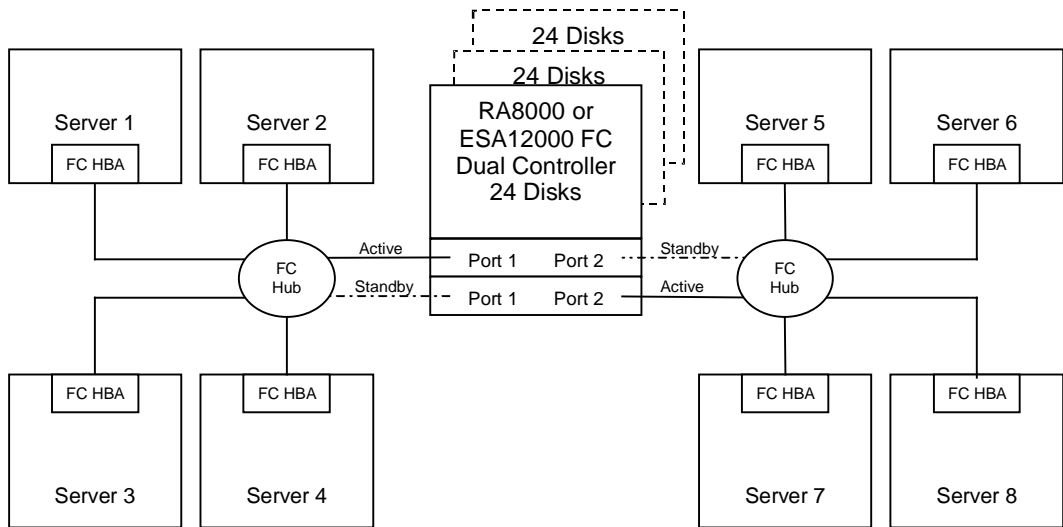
24 Disks

24 Disks

RA8000 or ESA12000 FC Dual Controller 24 Disks

Server 1

FC HBA

Server 2

FC HBA

Server 5

FC HBA

Server 6

FC HBA

Active

Port 1

Port 2

Standby

FC Hub

Standby

Port 1

Port 2

Active

FC Hub

FC HBA

FC HBA

FC HBA

FC HBA

Server 3

Server 4

Server 7

Server 8